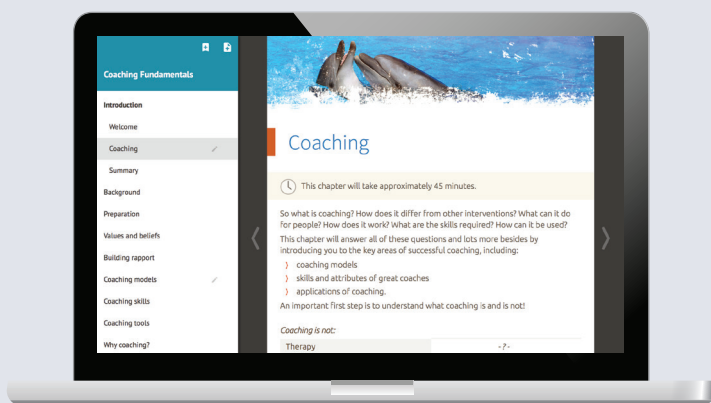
Coaching Fundamentals

Introduction

Welcome

Coaching

Summary

Background

Preparation

Values and beliefs

Building rapport

Coaching models

Coaching skills

Coaching tools

Why coaching?

Coaching

This chapter will take approximately 45 minutes.

So what is coaching? How does it differ from other interventions? What can it do for people? How does it work? What are the skills required? How can it be used? This chapter will answer all of these questions and lots more besides by introducing you to the key areas of successful coaching, including:

coaching models

skills and attributes of great coaches

applications of coaching.

An important first step is to understand what coaching is and is not!

Coaching is not:

| Therapy | - ? - |
|---|---|